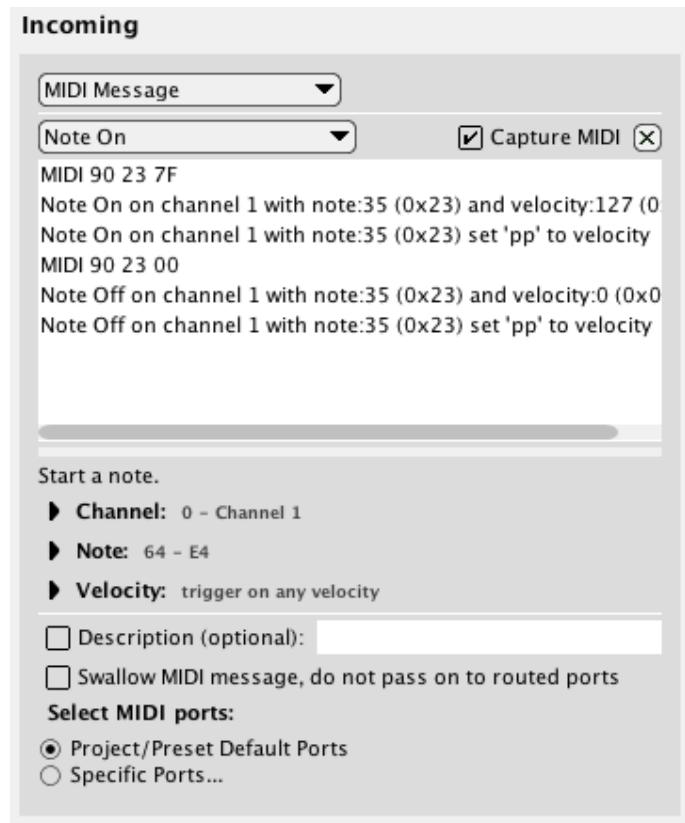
Incoming

MIDI Message

Note On

Capture MIDI

MIDI 90 23 7F
Note On on channel 1 with note:35 (0x23) and velocity:127 (0
Note On on channel 1 with note:35 (0x23) set 'pp' to velocity
MIDI 90 23 00
Note Off on channel 1 with note:35 (0x23) and velocity:0 (0x0
Note Off on channel 1 with note:35 (0x23) set 'pp' to velocity

Start a note.

Channel: 0 - Channel 1

Note: 64 - E4

Velocity: trigger on any velocity

Description (optional):

Swallow MIDI message, do not pass on to routed ports

Select MIDI ports:

Project/Preset Default Ports
Specific Ports...